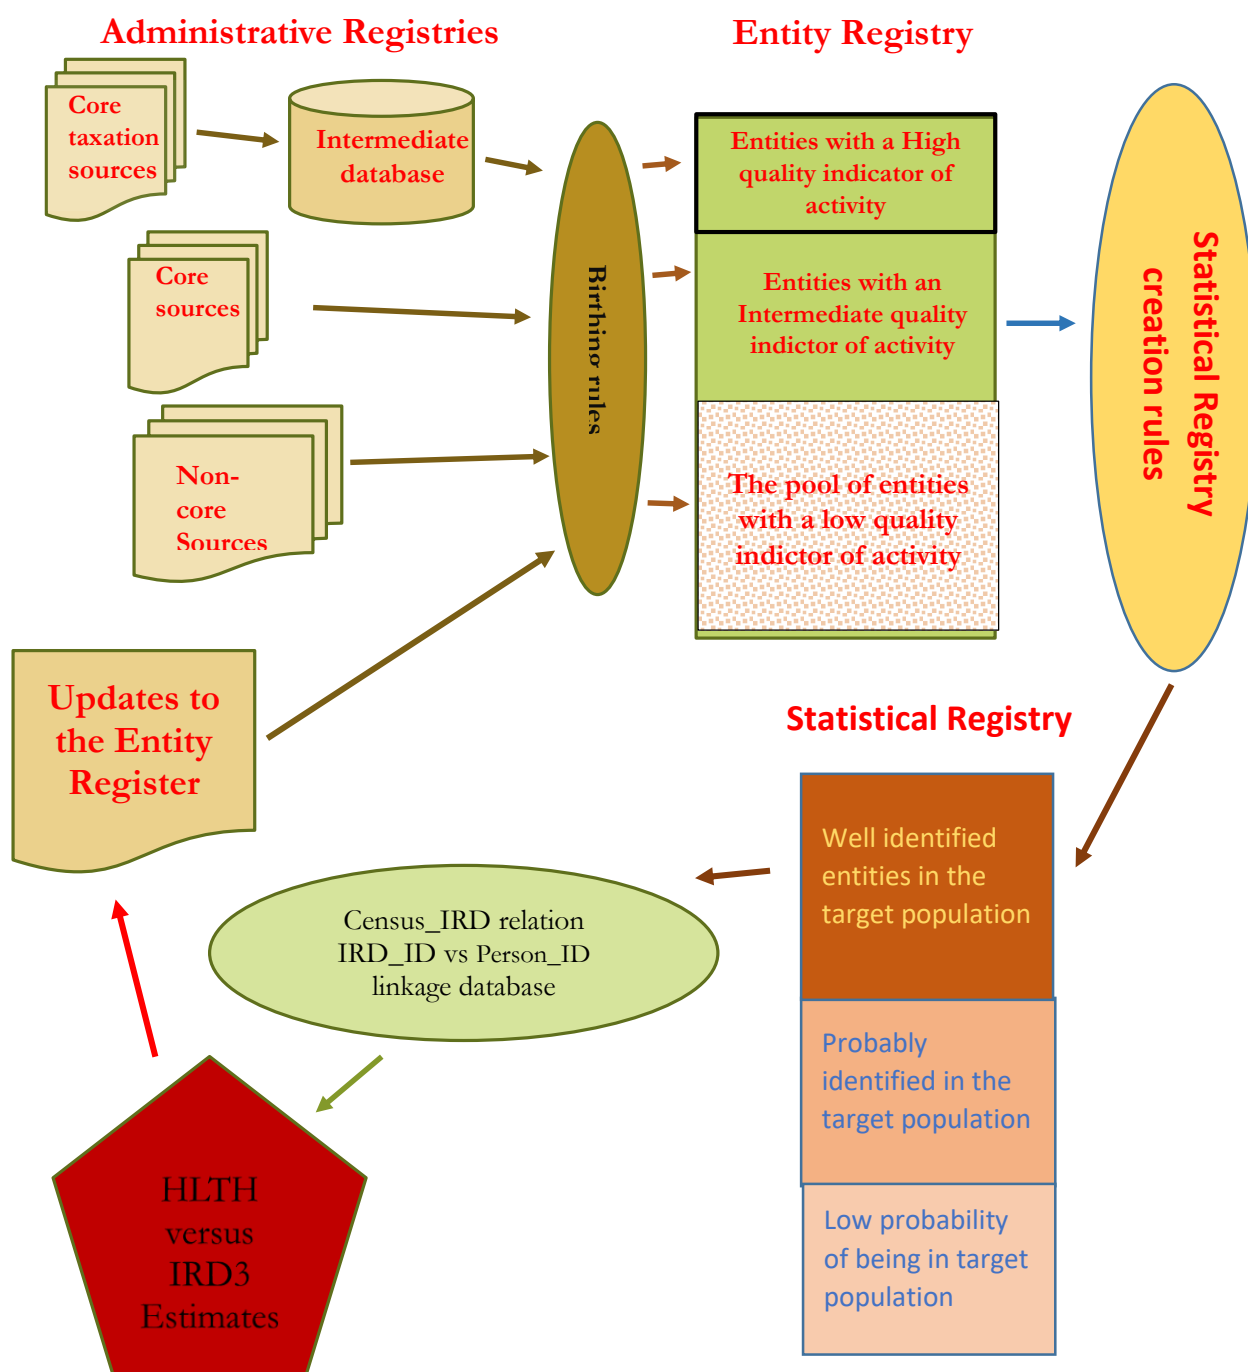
Administrative Registries

Entity Registry

Core taxation sources

Intermediate database

Core sources

Non-core Sources

Birthing rules

Entities with a High quality indicator of activity

Entities with an Intermediate quality indictor of activity

The pool of entities with a low quality indictor of activity

Statistical Registry creation rules

Updates to the Entity Register

Statistical Registry

Well identified entities in the target population

Probably identified in the target population

Low probability of being in target population

Census_IRD relation IRD_ID vs Person_ID linkage database

HLTH versus IRD3 Estimates